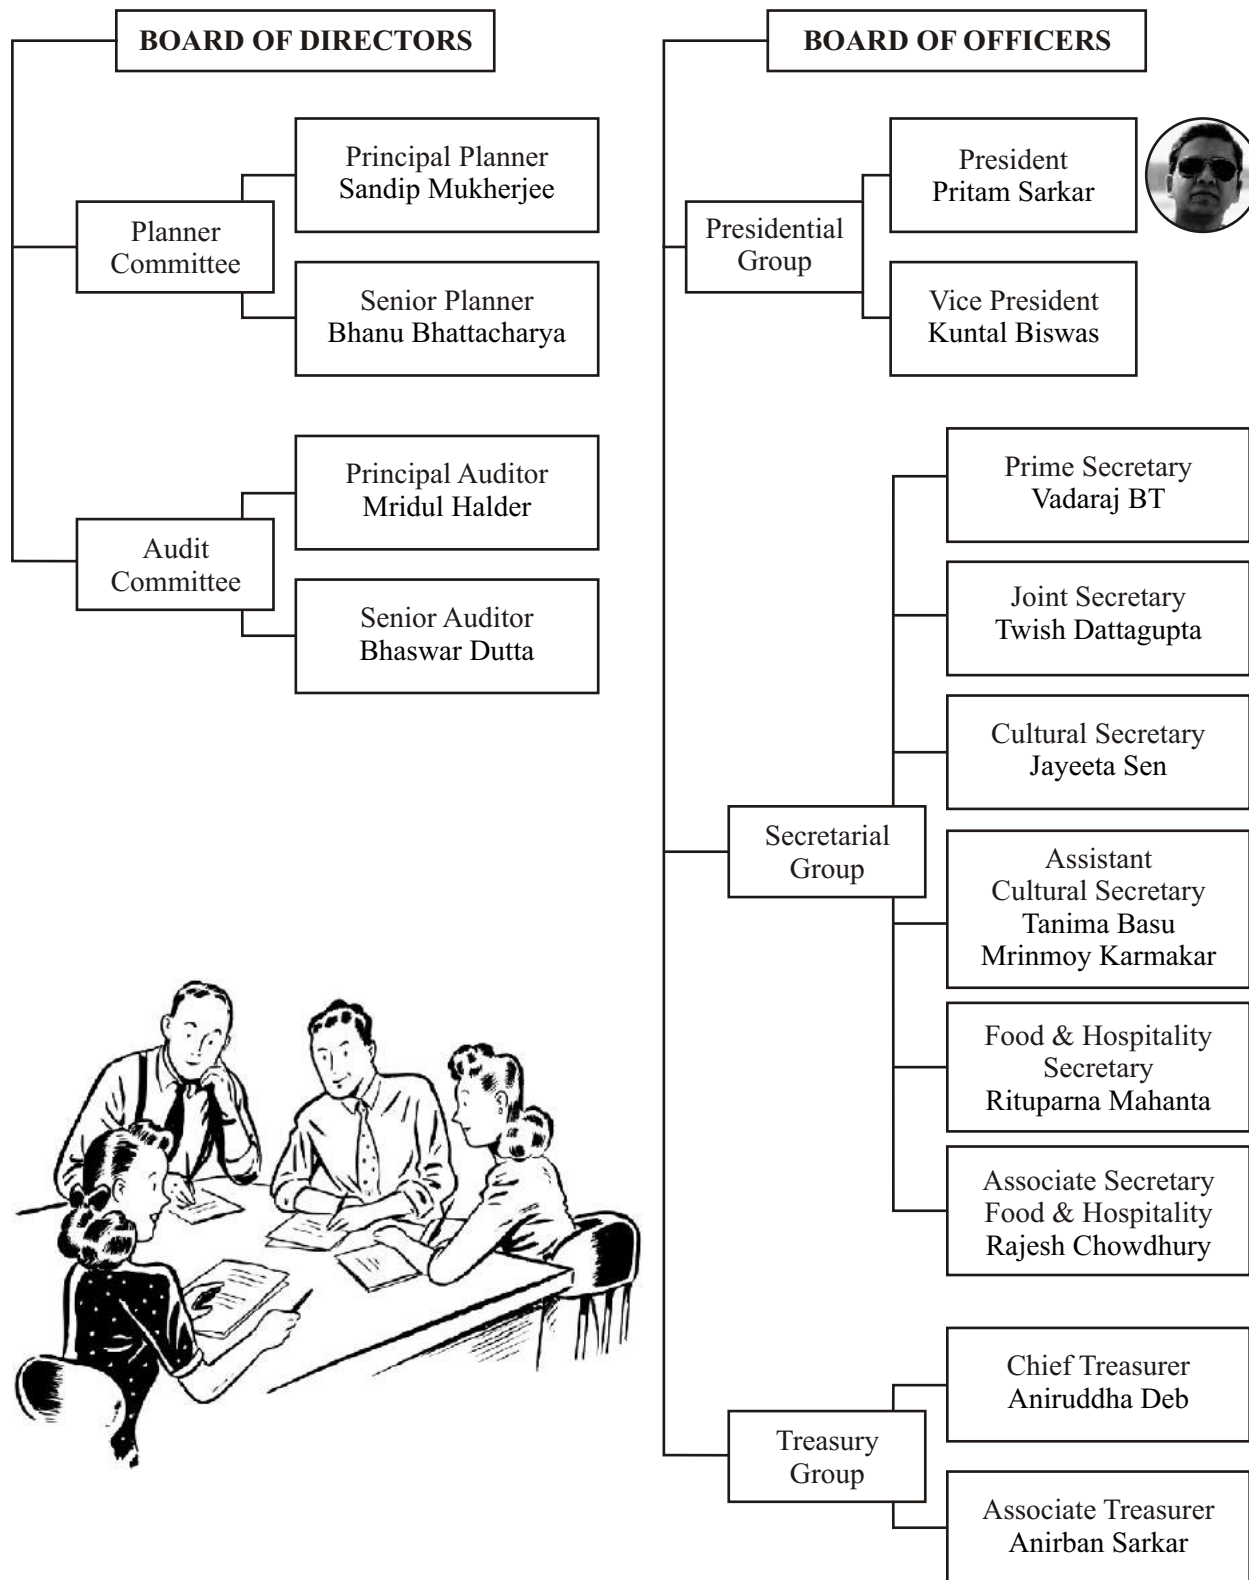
BOARD OF DIRECTORS

Planner Committee

Principal Planner
Sandip Mukherjee

Senior Planner
Bhanu Bhattacharya

Audit Committee

Principal Auditor
Mridul Halder

Senior Auditor
Bhaswar Dutta

BOARD OF OFFICERS

Presidential Group

President
Pritam Sarkar

Vice President
Kuntal Biswas

Secretarial Group

Prime Secretary
Vadaraj BT

Joint Secretary
Twish Dattagupta

Cultural Secretary
Jayeeta Sen

Assistant Cultural Secretary
Tanima Basu
Mrinmoy Karmakar

Food & Hospitality Secretary
Rituparna Mahanta

Associate Secretary Food & Hospitality
Rajesh Chowdhury

Treasury Group

Chief Treasurer
Aniruddha Deb

Associate Treasurer
Anirban Sarkar